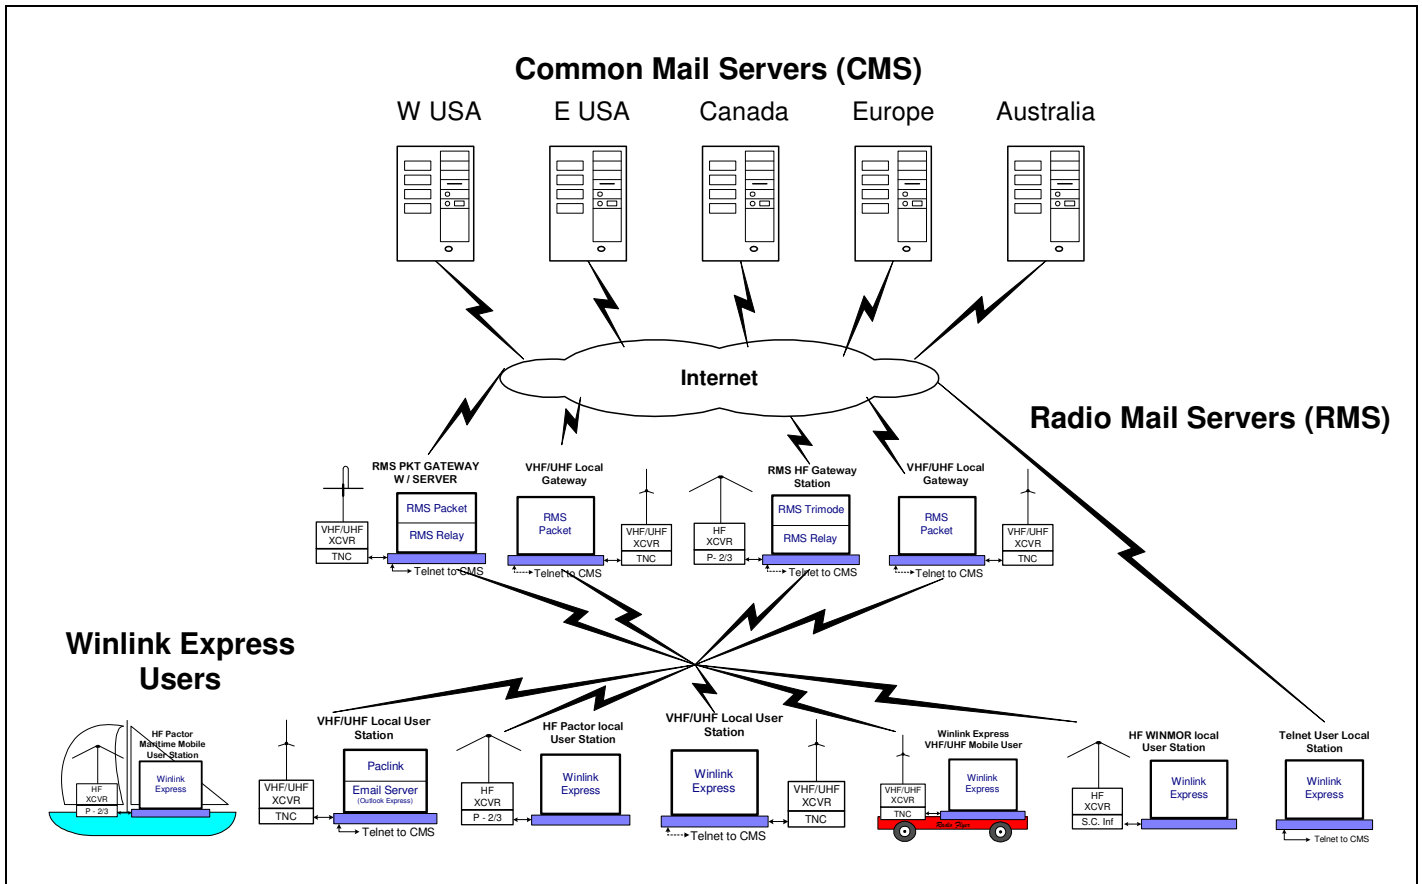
Common Mail Servers (CMS)

W USA

E USA

Canada

Europe

Australia

Internet

Radio Mail Servers (RMS)

RMS PKT GATEWAY W / SERVER

VHF/UHF XCVR

TNC

RMS Packet

RMS Relay

Telnet to CMS

VHF/UHF Local Gateway

RMS Packet

Telnet to CMS

VHF/UHF XCVR

TNC

HF XCVR

P - 2/3

RMS HF Gateway Station

RMS Trimode

RMS Relay

Telnet to CMS

VHF/UHF Local Gateway

RMS Packet

Telnet to CMS

VHF/UHF XCVR

TNC

Winlink Express Users

HF Pactor Maritime Mobile User Station

HF XCVR

P - 2/3

Winlink Express

VHF/UHF Local User Station

VHF/UHF XCVR

TNC

Paclink

Email Server (Outlook Express)

Telnet to CMS

HF Pactor local User Station

HF XCVR

P - 2/3

Winlink Express

VHF/UHF Local User Station

Winlink Express

Telnet to CMS

VHF/UHF XCVR

TNC

Winlink Express VHF/UHF Mobile User

VHF/UHF XCVR

TNC

Winlink Express

Radio Flyer

HF WINMOR local User Station

HF XCVR

S.C. Inf

Winlink Express

Telnet User Local Station

Winlink Express

Telnet to CMS